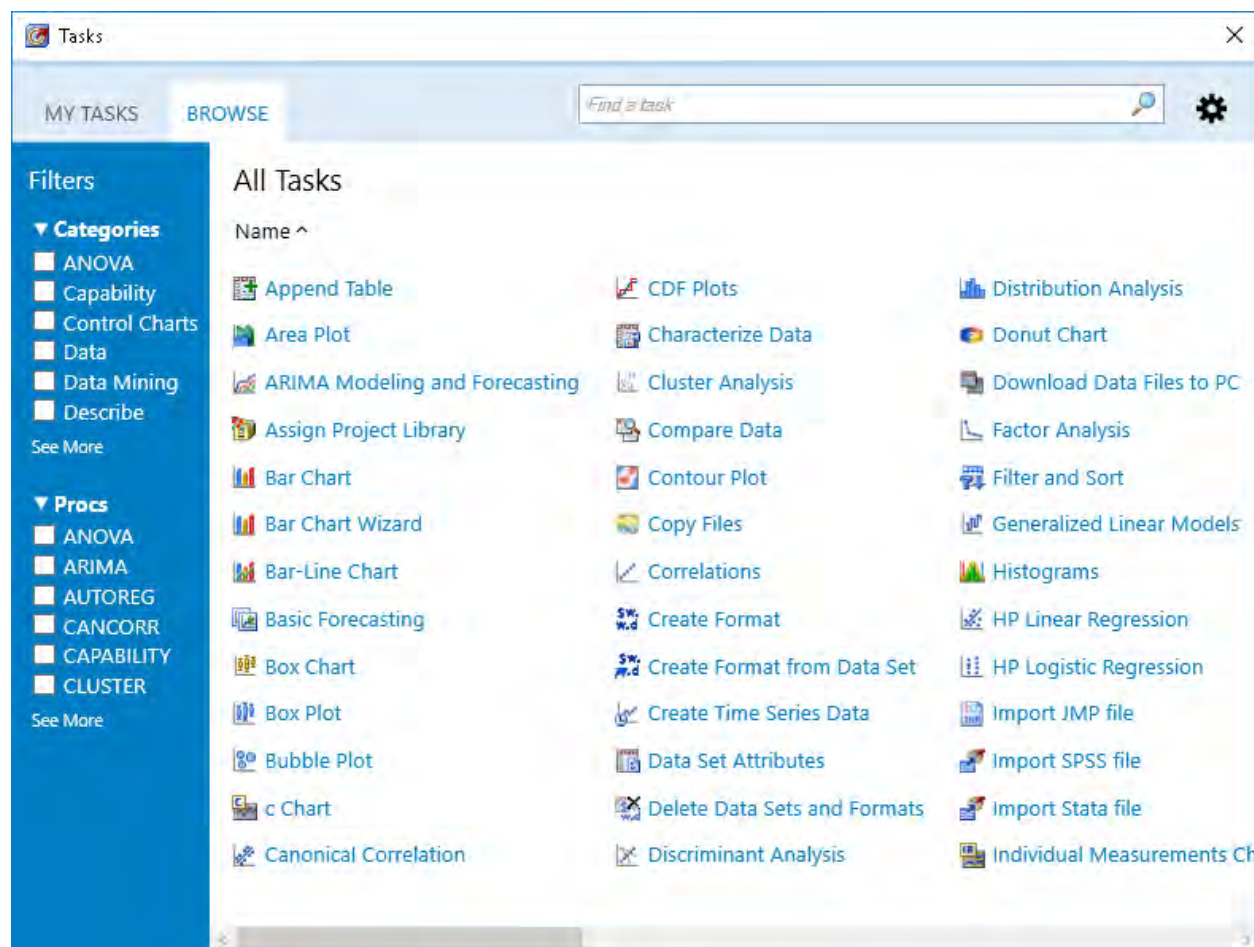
Tasks

MY TASKS BROWSE

Find a task

Filters

▼ Categories
ANOVA
Capability
Control Charts
Data
Data Mining
Describe
See More

▼ Procs
ANOVA
ARIMA
AUTOREG
CANCORR
CAPABILITY
CLUSTER
See More

All Tasks

Name ^

Append Table
Area Plot
ARIMA Modeling and Forecasting
Assign Project Library
Bar Chart
Bar Chart Wizard
Bar-Line Chart
Basic Forecasting
Box Chart
Box Plot
Bubble Plot
c Chart
Canonical Correlation

CDF Plots
Characterize Data
Cluster Analysis
Compare Data
Contour Plot
Copy Files
Correlations
Create Format
Create Format from Data Set
Create Time Series Data
Data Set Attributes
Delete Data Sets and Formats
Discriminant Analysis

Distribution Analysis
Donut Chart
Download Data Files to PC
Factor Analysis
Filter and Sort
Generalized Linear Models
Histograms
HP Linear Regression
HP Logistic Regression
Import JMP file
Import SPSS file
Import Stata file
Individual Measurements Ch